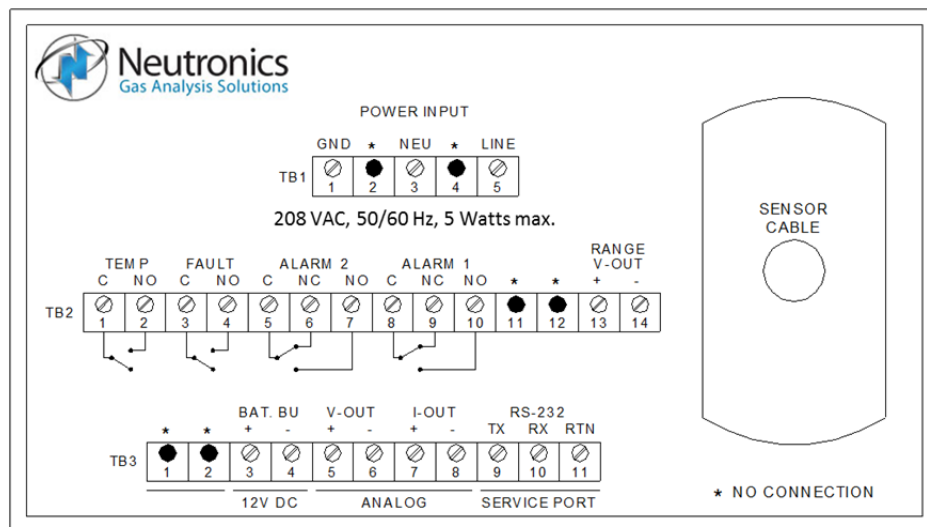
Neutronics
Gas Analysis Solutions

POWER INPUT

| | GND | * | NEU | * | LINE |
|---|---|---|---|---|---|
| TB1 | 1 | 2 | 3 | 4 | 5 |

208 VAC, 50/60 Hz, 5 Watts max.

SENSOR CABLE

TEMP C NO
FAULT C NO
ALARM 2 C NC NO
ALARM 1 C NC NO
* *
RANGE V-OUT + -

TB2 1 2 3 4 5 6 7 8 9 10 11 12 13 14

* *
BAT. BU + -
V-OUT + -
I-OUT + -
RS-232 TX RX RTN

TB3 1 2 3 4 5 6 7 8 9 10 11

12V DC
ANALOG
SERVICE PORT

* NO CONNECTION